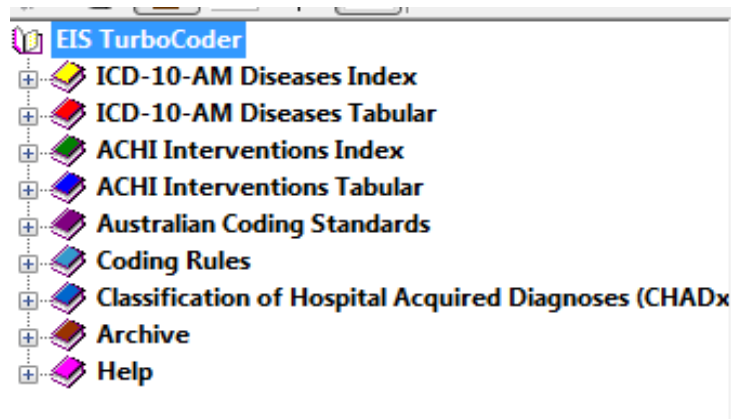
EIS TurboCoder
ICD-10-AM Diseases Index
ICD-10-AM Diseases Tabular
ACHI Interventions Index
ACHI Interventions Tabular
Australian Coding Standards
Coding Rules
Classification of Hospital Acquired Diagnoses (CHADx
Archive
Help